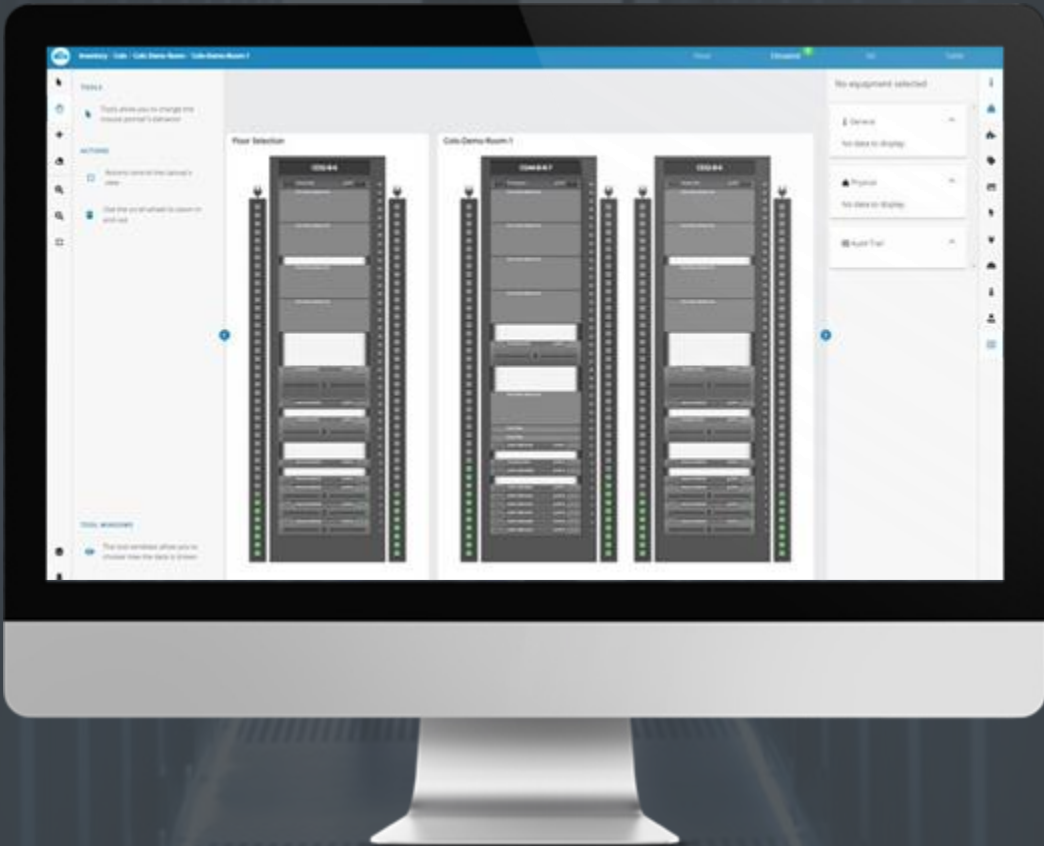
Inventory · Colo · Colo Demo Room · Colo Demo Room 1

Floor

Elevated

No equipment selected

TOOLS

Tools allow you to change the mouse pointer's behavior

ACTIONS

Buttons control the canvas's view

Use the scroll wheel to zoom in and out

TOOL WINDOWS

The tool windows allow you to choose how the data is shown

Floor Selection

Colo Demo Room 1

Device

No data to display

Physical

No data to display

Audit Trail